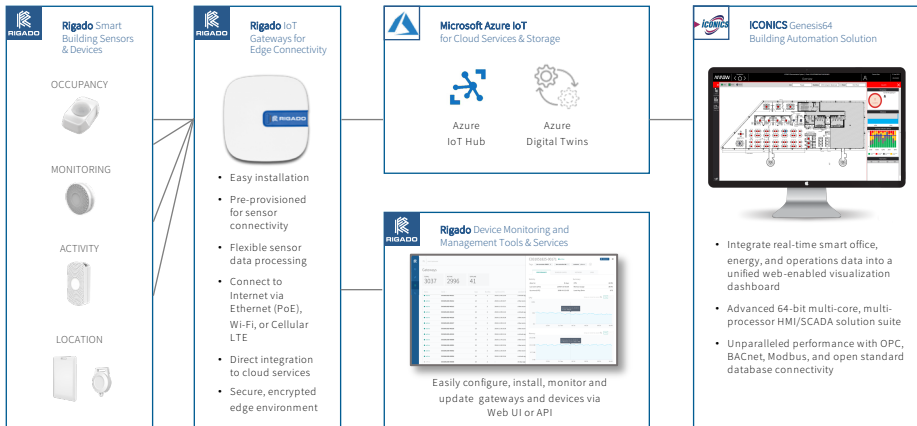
RIGADO

Rigado Smart Building Sensors & Devices

OCCUPANCY

MONITORING

ACTIVITY

LOCATION

RIGADO

Rigado IoT Gateways for Edge Connectivity

RIGADO

- Easy installation
- Pre-provisioned for sensor connectivity
- Flexible sensor data processing
- Connect to Internet via Ethernet (PoE), Wi-Fi, or Cellular LTE
- Direct integration to cloud services
- Secure, encrypted edge environment

Microsoft Azure IoT for Cloud Services & Storage

Azure IoT Hub

Azure Digital Twins

RIGADO

Rigado Device Monitoring and Management Tools & Services

3031 2996 41

Easily configure, install, monitor and update gateways and devices via Web UI or API

ICONICS

ICONICS Genesis64 Building Automation Solution

- Integrate real-time smart office, energy, and operations data into a unified web-enabled visualization dashboard
- Advanced 64-bit multi-core, multi-processor HMI/SCADA solution suite
- Unparalleled performance with OPC, BACnet, Modbus, and open standard database connectivity